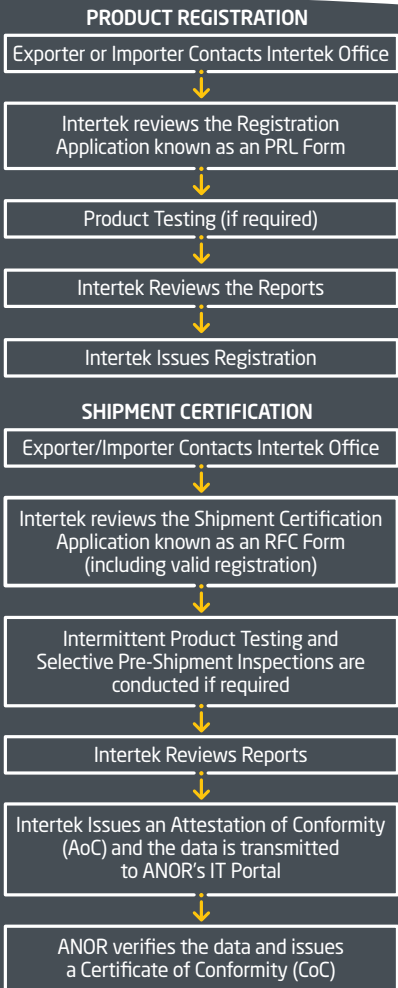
PRODUCT REGISTRATION

Exporter or Importer Contacts Intertek Office

Intertek reviews the Registration Application known as an PRL Form

Product Testing (if required)

Intertek Reviews the Reports

Intertek Issues Registration

SHIPMENT CERTIFICATION

Exporter/Importer Contacts Intertek Office

Intertek reviews the Shipment Certification Application known as an RFC Form (including valid registration)

Intermittent Product Testing and Selective Pre-Shipment Inspections are conducted if required

Intertek Reviews Reports

Intertek Issues an Attestation of Conformity (AoC) and the data is transmitted to ANOR's IT Portal

ANOR verifies the data and issues a Certificate of Conformity (CoC)